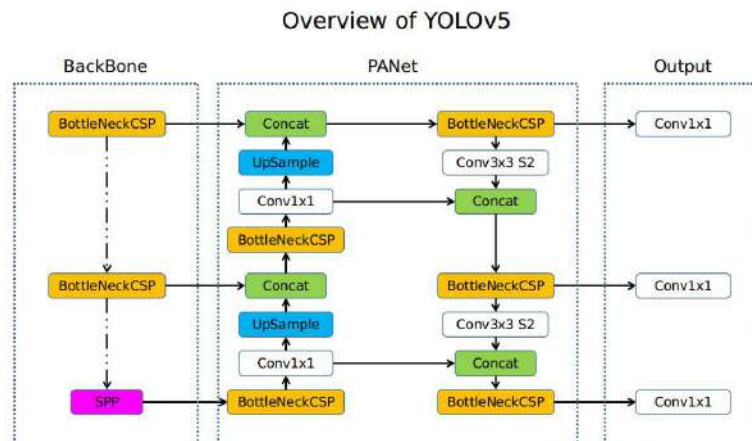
Overview of YOLOv5

BackBone

BottleNeckCSP

BottleNeckCSP

SPP

PANet

Concat

UpSample

Conv1x1

BottleNeckCSP

Concat

UpSample

Conv1x1

BottleNeckCSP

BottleNeckCSP

Conv3x3 S2

Concat

BottleNeckCSP

Conv3x3 S2

Concat

BottleNeckCSP

Output

Conv1x1

Conv1x1

Conv1x1